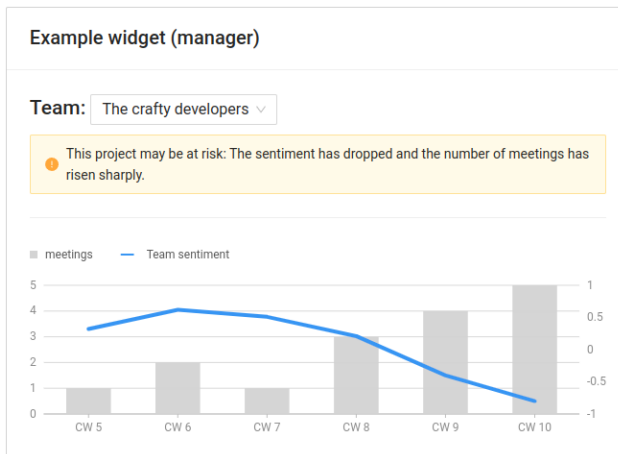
Example widget (manager)

Team: The crafty developers

This project may be at risk: The sentiment has dropped and the number of meetings has risen sharply.

meetings Team sentiment

5
4
3
2
1
0

1
0.5
0
-0.5
-1

CW 5 CW 6 CW 7 CW 8 CW 9 CW 10